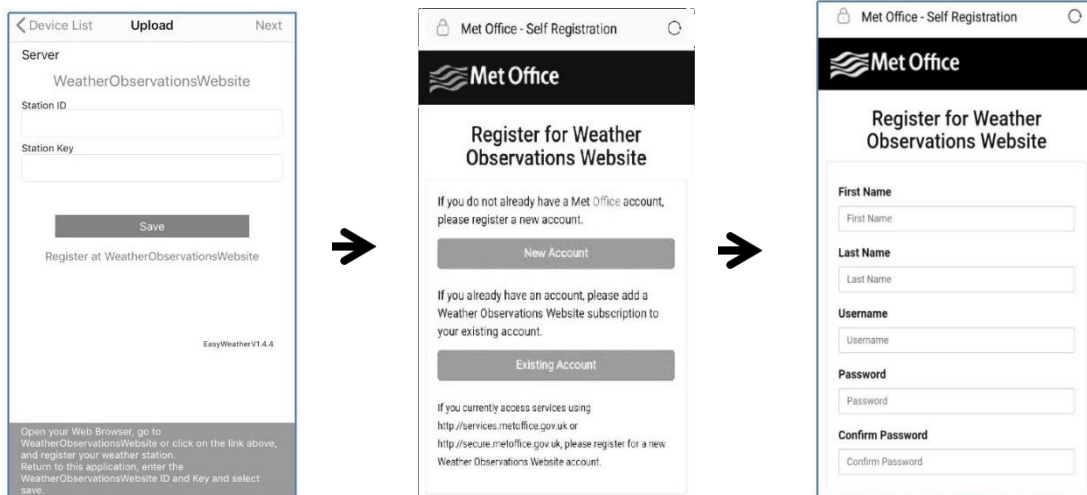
Device List Upload Next

Server

WeatherObservationsWebsite

Station ID

Station Key

Save

Register at WeatherObservationsWebsite

EasyWeatherV1.4.4

Open your Web Browser, go to WeatherObservationsWebsite or click on the link above, and register your weather station. Return to this application, enter the WeatherObservationsWebsite ID and Key and select save.

Met Office - Self Registration

Met Office

Register for Weather Observations Website

If you do not already have a Met Office account, please register a new account.

New Account

If you already have an account, please add a Weather Observations Website subscription to your existing account.

Existing Account

If you currently access services using http://services.metoffice.gov.uk or http://secure.metoffice.gov.uk, please register for a new Weather Observations Website account.

Met Office - Self Registration

Met Office

Register for Weather Observations Website

First Name

First Name

Last Name

Last Name

Username

Username

Password

Password

Confirm Password

Confirm Password